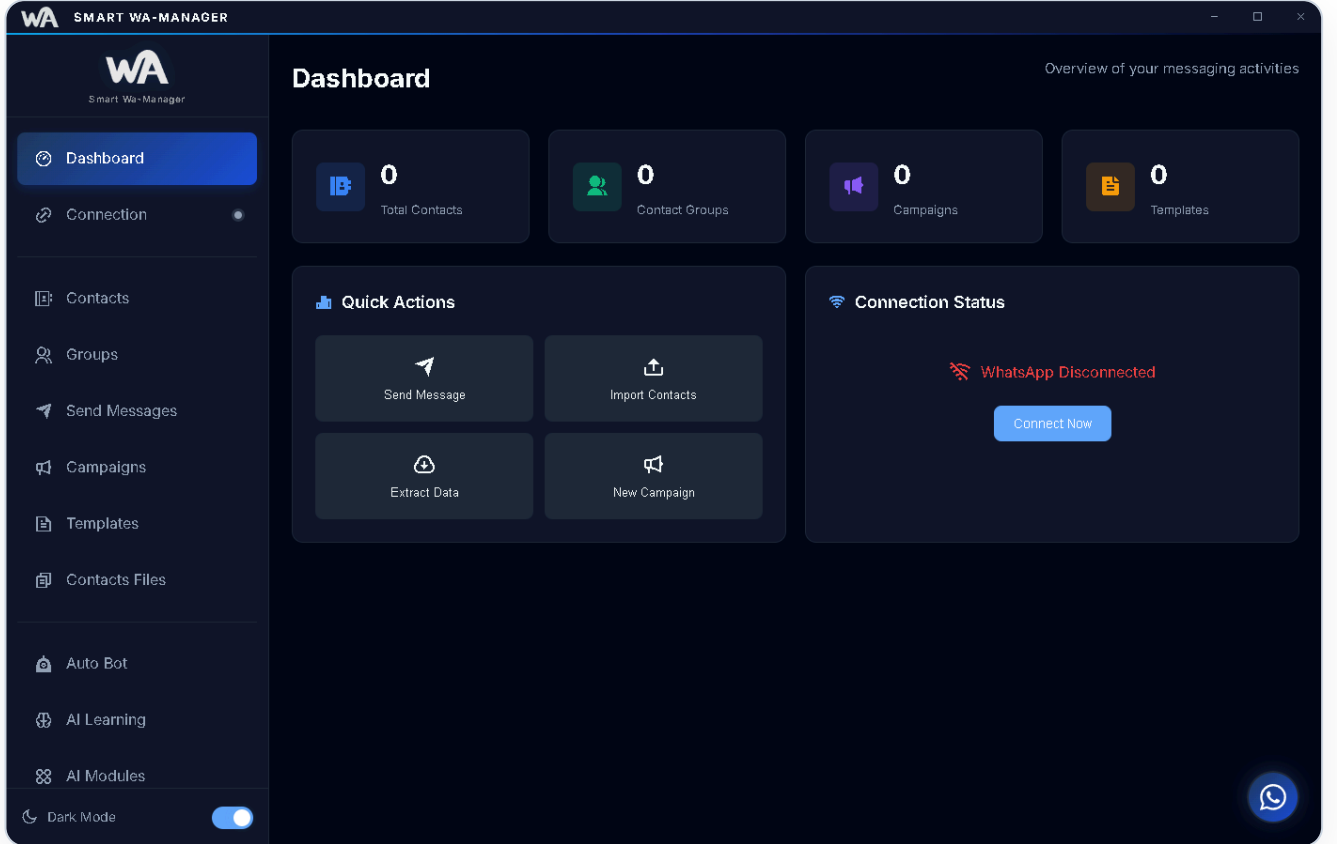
WA SMART WA-MANAGER

WA
Smart Wa-Manager

Dashboard
Connection

Contacts
Groups
Send Messages
Campaigns
Templates
Contacts Files

Auto Bot
AI Learning
AI Modules

Dark Mode

Dashboard

Overview of your messaging activities

0
Total Contacts

0
Contact Groups

0
Campaigns

0
Templates

Quick Actions

Send Message
Import Contacts
Extract Data
New Campaign

Connection Status

WhatsApp Disconnected

Connect Now